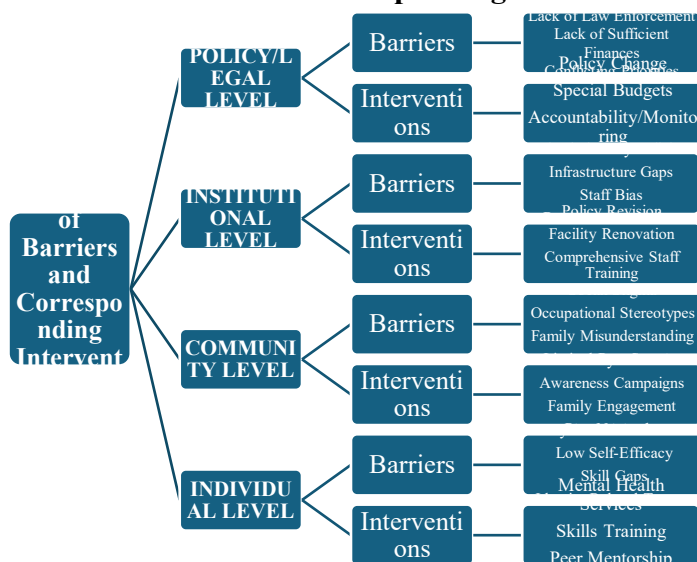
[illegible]
of Barriers and Corresponding Intervent
POLICY/LEGAL LEVEL
Barriers
Lack of Law Enforcement
Lack of Sufficient Finances
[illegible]
Interventions
Policy Change
Special Budgets
Accountability/Monitoring
INSTITUTIONAL LEVEL
Barriers
Infrastructure Gaps
Staff Bias
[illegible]
Interventions
Policy Revision
Facility Renovation
Comprehensive Staff Training
COMMUNITY LEVEL
Barriers
Occupational Stereotypes
Family Misunderstanding
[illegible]
Interventions
Awareness Campaigns
Family Engagement
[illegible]
INDIVIDUAL LEVEL
Barriers
Low Self-Efficacy
Skill Gaps
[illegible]
Interventions
Mental Health Services
Skills Training
Peer Mentorship